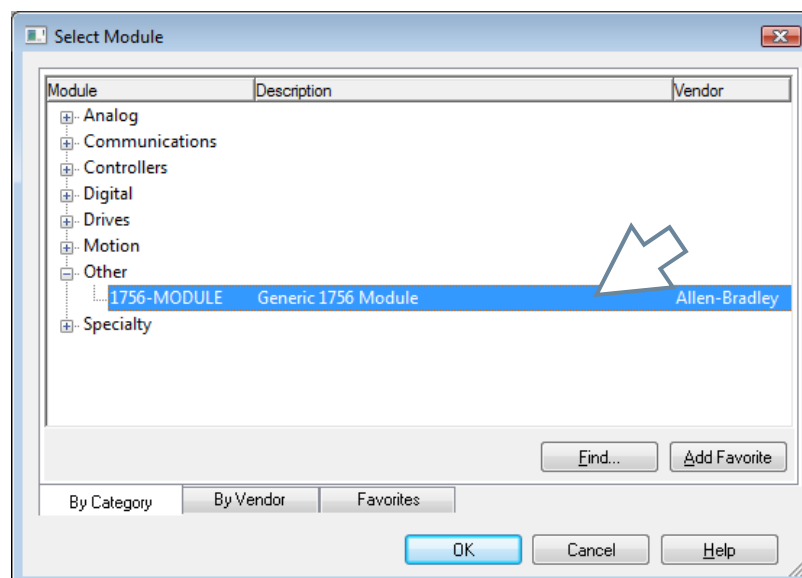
Select Module

| Module | Description | Vendor |
|---|---|---|
| Analog | | |
| Communications | | |
| Controllers | | |
| Digital | | |
| Drives | | |
| Motion | | |
| Other | | |
| 1756-MODULE | Generic 1756 Module | Allen-Bradley |
| Specialty | | |

Find...
Add Favorite

By Category
By Vendor
Favorites

OK
Cancel
Help